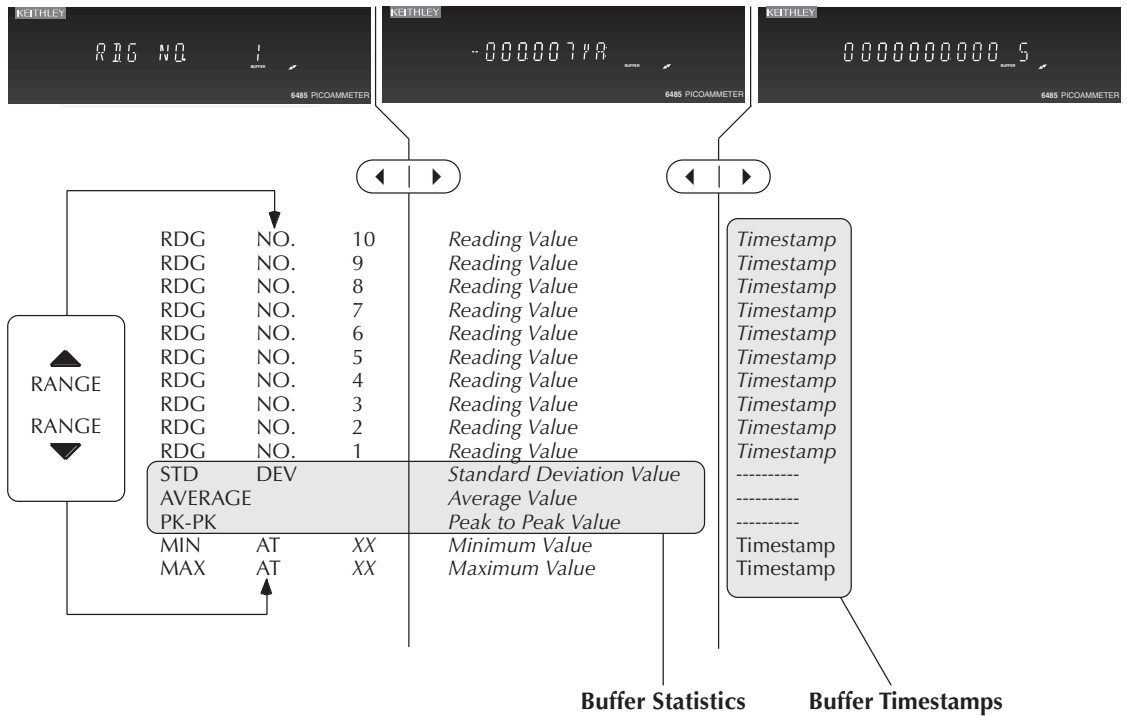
KEITHLEY
RDG NO. 1
BUFFER
6485 PICOAMMETER

KEITHLEY
-000007nA
BUFFER
6485 PICOAMMETER

KEITHLEY
0000000000.5
BUFFER
6485 PICOAMMETER

RANGE
RANGE

| | | | | |
|---|---|---|---|---|
| RDG | NO. | 10 | *Reading Value* | *Timestamp* |
| RDG | NO. | 9 | *Reading Value* | *Timestamp* |
| RDG | NO. | 8 | *Reading Value* | *Timestamp* |
| RDG | NO. | 7 | *Reading Value* | *Timestamp* |
| RDG | NO. | 6 | *Reading Value* | *Timestamp* |
| RDG | NO. | 5 | *Reading Value* | *Timestamp* |
| RDG | NO. | 4 | *Reading Value* | *Timestamp* |
| RDG | NO. | 3 | *Reading Value* | *Timestamp* |
| RDG | NO. | 2 | *Reading Value* | *Timestamp* |
| RDG | NO. | 1 | *Reading Value* | *Timestamp* |
| STD | DEV | | *Standard Deviation Value* | ---------- |
| AVERAGE | | | *Average Value* | ---------- |
| PK-PK | | | *Peak to Peak Value* | ---------- |
| MIN | AT | *XX* | *Minimum Value* | Timestamp |
| MAX | AT | *XX* | *Maximum Value* | Timestamp |

**Buffer Statistics**
**Buffer Timestamps**